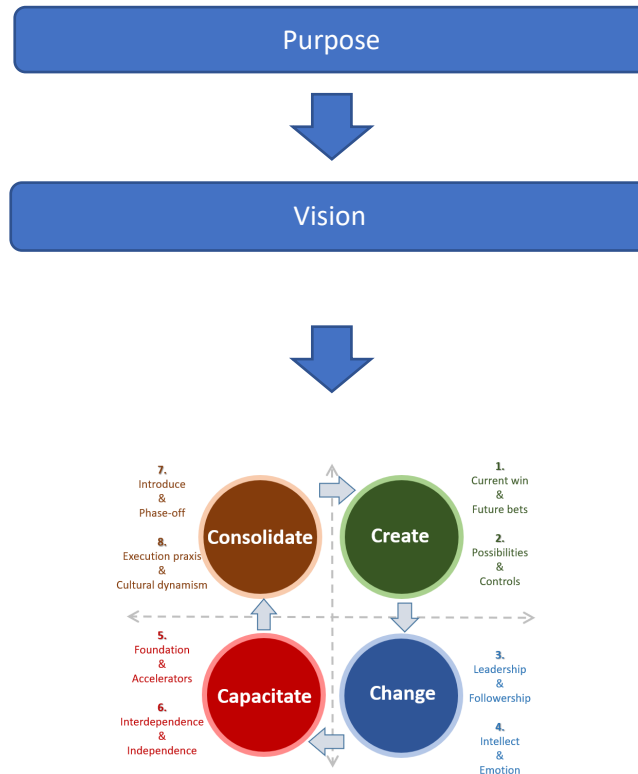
Purpose

Vision

7.
Introduce
&
Phase-off

8.
Execution praxis
&
Cultural dynamism

Consolidate

Create

1.
Current win
&
Future bets

2.
Possibilities
&
Controls

5.
Foundation
&
Accelerators

6.
Interdependence
&
Independence

Capacitate

Change

3.
Leadership
&
Followership

4.
Intellect
&
Emotion